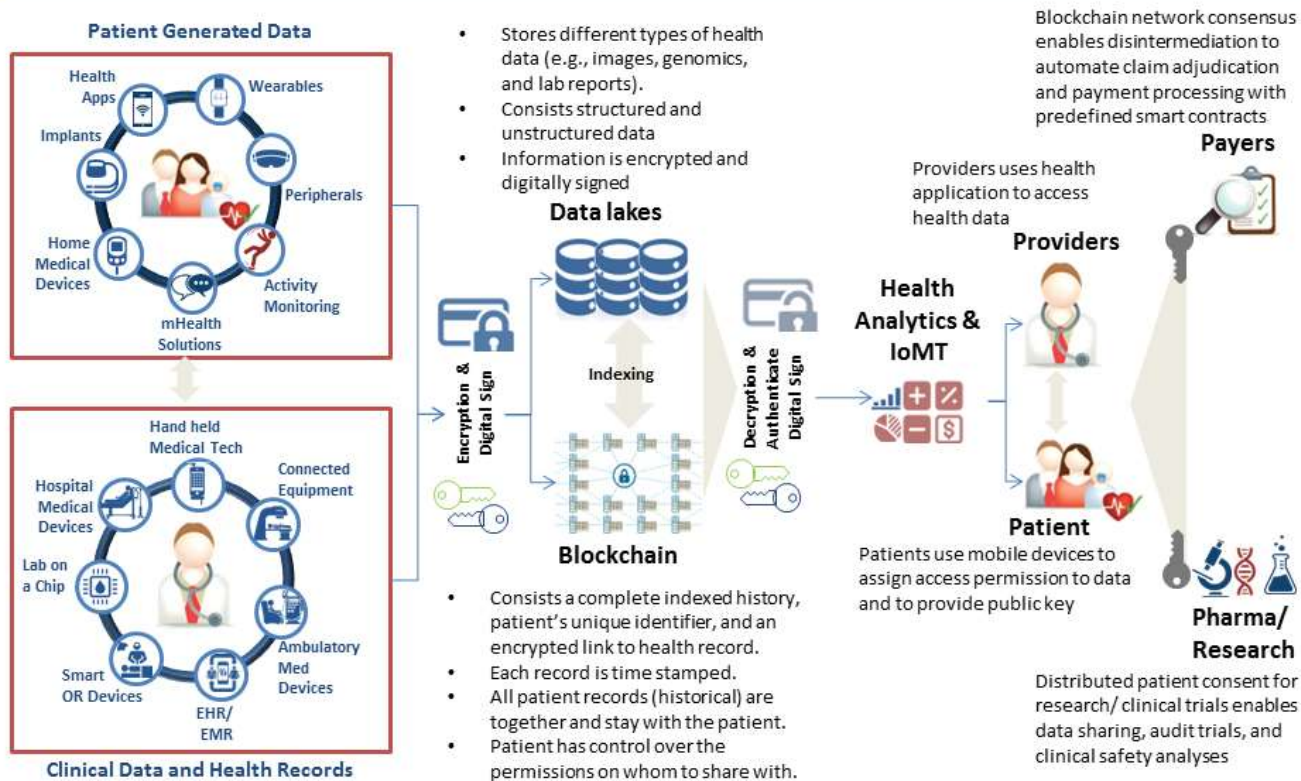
Patient Generated Data

Health Apps
Wearables
Implants
Peripherals
Home Medical Devices
Activity Monitoring
mHealth Solutions

Hand held Medical Tech
Connected Equipment
Hospital Medical Devices
Lab on a Chip
Ambulatory Med Devices
Smart OR Devices
EHR/ EMR

Clinical Data and Health Records

Encryption & Digital Sign

• Stores different types of health data (e.g., images, genomics, and lab reports).
• Consists structured and unstructured data
• Information is encrypted and digitally signed

Data lakes

Indexing

Blockchain

• Consists a complete indexed history, patient's unique identifier, and an encrypted link to health record.
• Each record is time stamped.
• All patient records (historical) are together and stay with the patient.
• Patient has control over the permissions on whom to share with.

Decryption & Authenticate Digital Sign

Health Analytics & IoMT

Providers uses health application to access health data

Providers

Patient

Patients use mobile devices to assign access permission to data and to provide public key

Blockchain network consensus enables disintermediation to automate claim adjudication and payment processing with predefined smart contracts

Payers

Pharma/ Research

Distributed patient consent for research/ clinical trials enables data sharing, audit trials, and clinical safety analyses